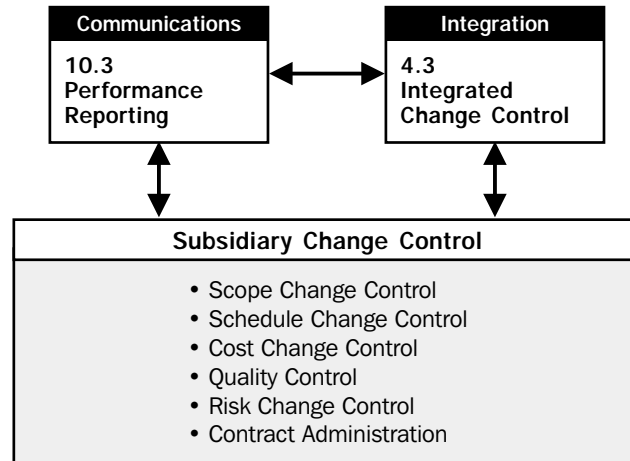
Communications

10.3 Performance Reporting

Integration

4.3 Integrated Change Control

Subsidiary Change Control

• Scope Change Control
• Schedule Change Control
• Cost Change Control
• Quality Control
• Risk Change Control
• Contract Administration